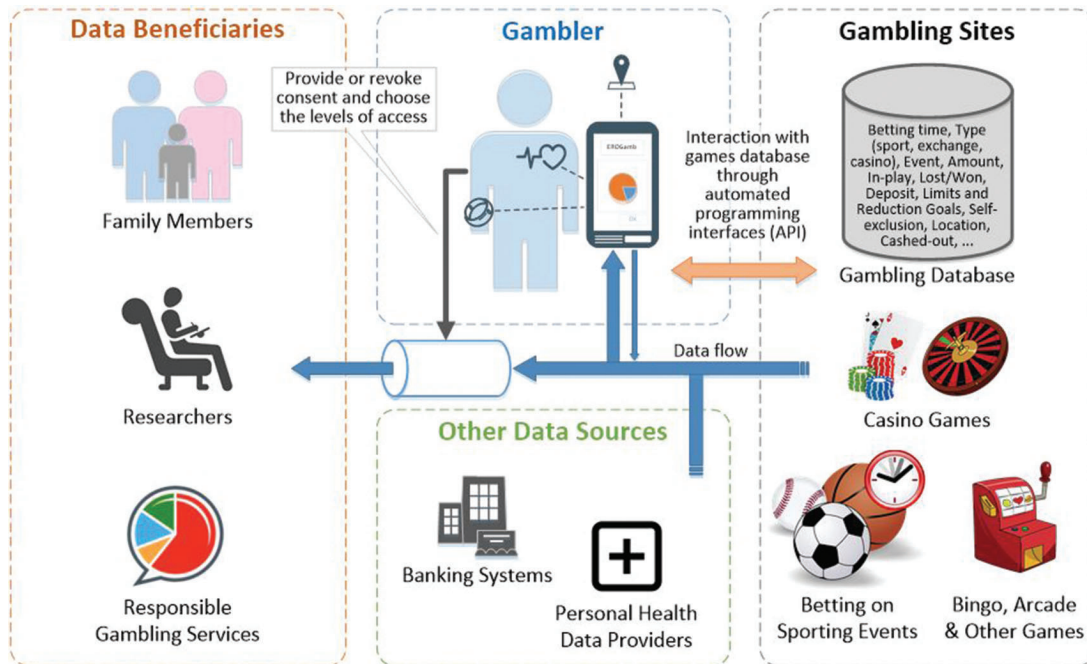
Data Beneficiaries

Family Members

Researchers

Responsible Gambling Services

Gambler

Provide or revoke consent and choose the levels of access

ERDGamb

Interaction with games database through automated programming interfaces (API)

Data flow

Other Data Sources

Banking Systems

Personal Health Data Providers

Gambling Sites

Betting time, Type (sport, exchange, casino), Event, Amount, In-play, Lost/Won, Deposit, Limits and Reduction Goals, Self-exclusion, Location, Cashed-out, ...

Gambling Database

Casino Games

Betting on Sporting Events

Bingo, Arcade & Other Games